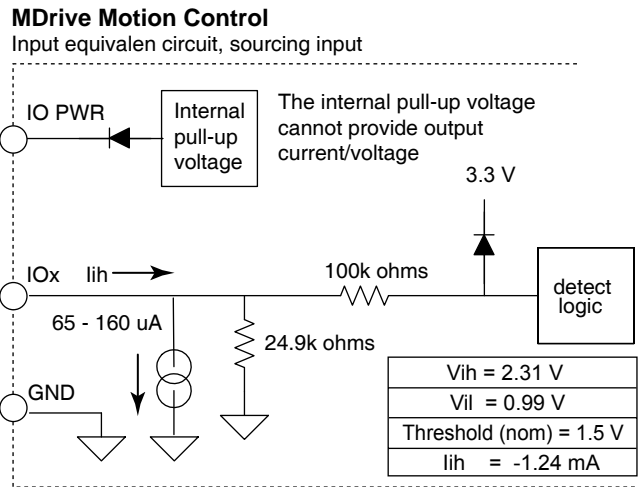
**MDrive Motion Control**
Input equivalen circuit, sourcing input

IO PWR

Internal pull-up voltage

The internal pull-up voltage cannot provide output current/voltage

3.3 V

IOx Iih

100k ohms

detect logic

65 - 160 uA

24.9k ohms

GND

| Vih = 2.31 V |
|---|
| Vil = 0.99 V |
| Threshold (nom) = 1.5 V |
| Iih = -1.24 mA |